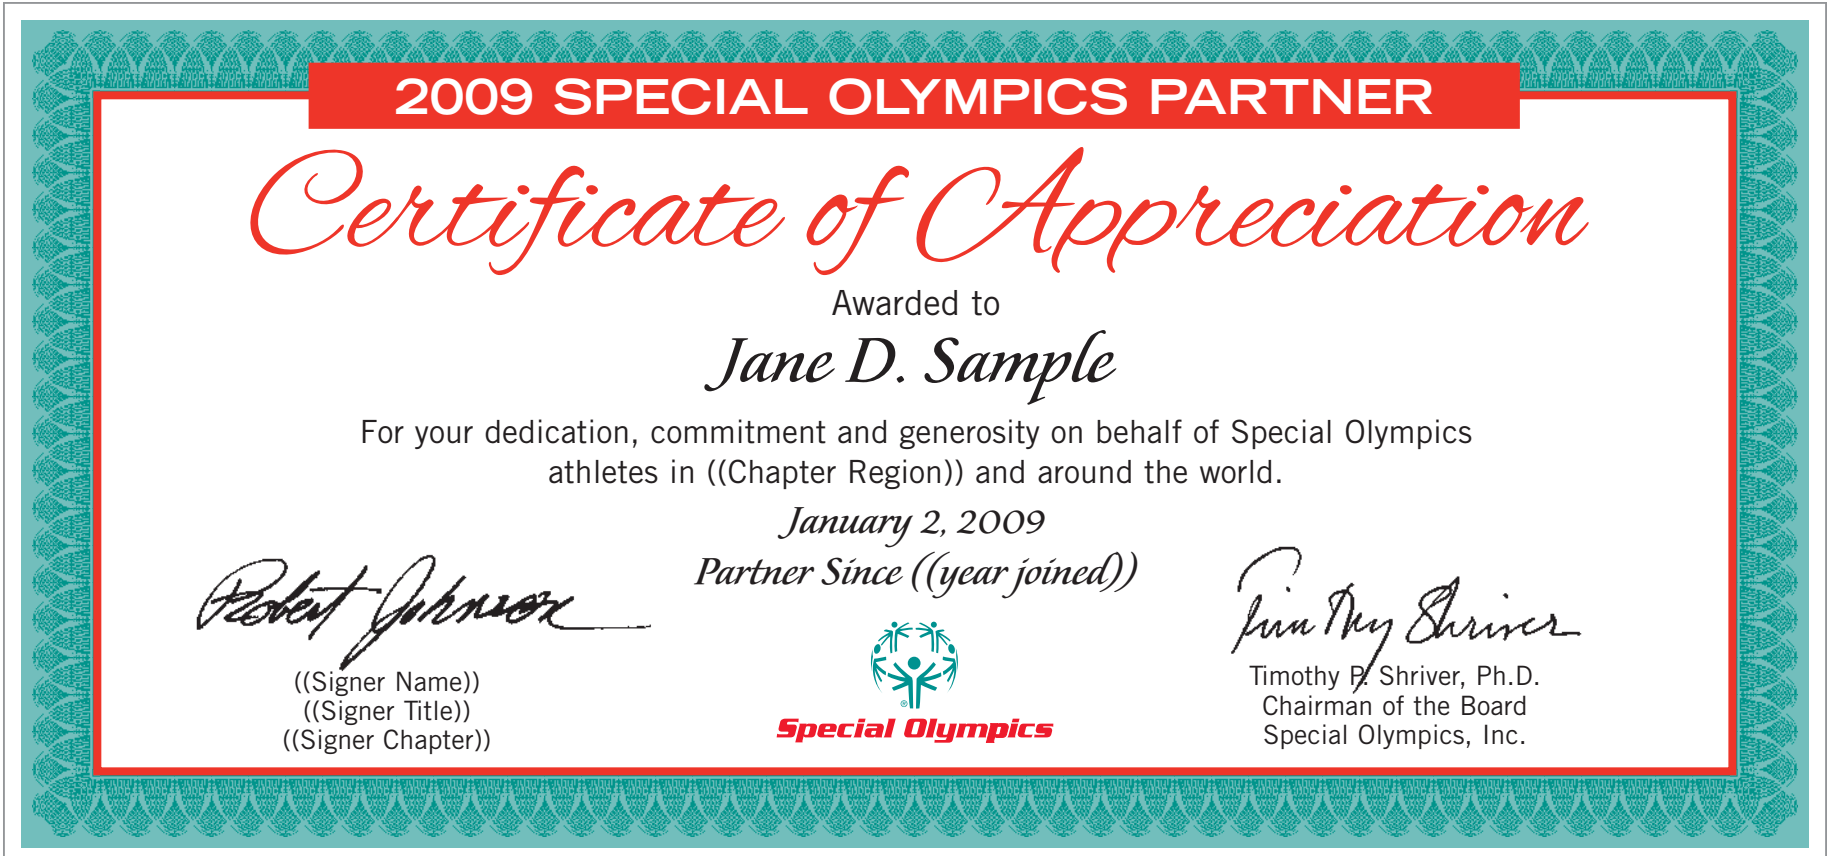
2009 SPECIAL OLYMPICS PARTNER

Certificate of Appreciation

Awarded to

Jane D. Sample

For your dedication, commitment and generosity on behalf of Special Olympics athletes in ((Chapter Region)) and around the world.

January 2, 2009

Partner Since ((year joined))

Robert Johnson

((Signer Name))
((Signer Title))
((Signer Chapter))

Special Olympics

Timothy Shriver

Timothy P. Shriver, Ph.D.
Chairman of the Board
Special Olympics, Inc.